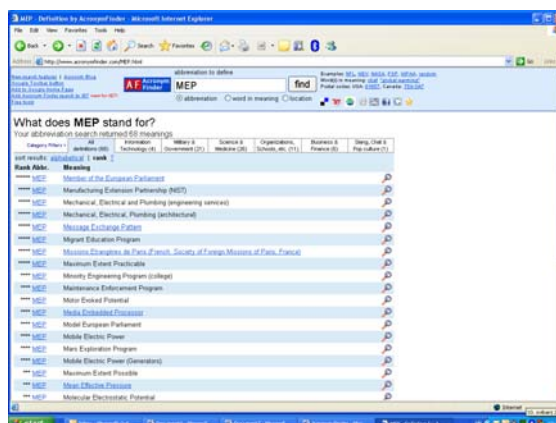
MEP - Definition by AcronymFinder - Microsoft Internet Explorer

File Edit View Favorites Tools Help

Back Search Favorites

Address http://www.acronymfinder.com/MEP.html

AF Acronym Finder

abbreviation to define

MEP

find

abbreviation word in meaning location

What does MEP stand for?

Your abbreviation search returned 68 meanings

| Category Filters | All definitions (68) | Information Technology (4) | Military & Government (21) | Science & Medicine (26) | Organizations, Schools, etc. (11) | Business & Finance (6) | Slang, Chat & Pop-culture (1) |
|---|---|---|---|---|---|---|---|

sort results: alphabetical | rank ?

| Rank Abbr. | Meaning |
|---|---|
| MEP | Member of the European Parliament |
| MEP | Manufacturing Extension Partnership (NIST) |
| MEP | Mechanical, Electrical and Plumbing (engineering services) |
| MEP | Mechanical, Electrical, Plumbing (architectural) |
| MEP | Message Exchange Pattern |
| MEP | Migrant Education Program |
| MEP | Missions Étrangères de Paris (French: Society of Foreign Missions of Paris, France) |
| MEP | Maximum Extent Practicable |
| MEP | Minority Engineering Program (college) |
| MEP | Maintenance Enforcement Program |
| MEP | Motor Evoked Potential |
| MEP | Media Embedded Processor |
| MEP | Model European Parliament |
| MEP | Mobile Electric Power |
| MEP | Mars Exploration Program |
| MEP | Mobile Electric Power (Generators) |
| MEP | Maximum Extent Possible |
| MEP | Mean Effective Pressure |
| MEP | Molecular Electrostatic Potential |

Internet